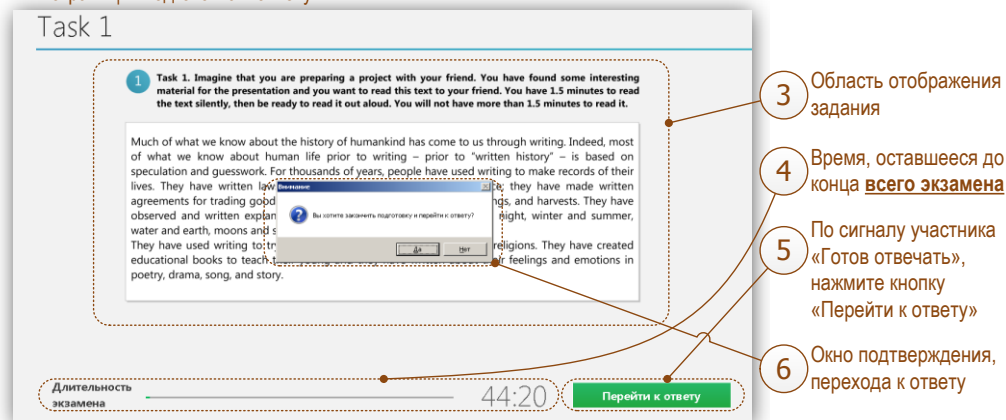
Task 1

1 Task 1. Imagine that you are preparing a project with your friend. You have found some interesting material for the presentation and you want to read this text to your friend. You have 1.5 minutes to read the text silently, then be ready to read it out aloud. You will not have more than 1.5 minutes to read it.

Much of what we know about the history of humankind has come to us through writing. Indeed, most of what we know about human life prior to writing – prior to "written history" – is based on speculation and guesswork. For thousands of years, people have used writing to make records of their lives. They have written law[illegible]e; they have made written agreements for trading good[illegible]ngs, and harvests. They have observed and written explan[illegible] night, winter and summer, water and earth, moons and s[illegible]
They have used writing to tr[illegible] religions. They have created educational books to teach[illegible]r feelings and emotions in poetry, drama, song, and story.

Внимание
Вы хотите закончить подготовку и перейти к ответу?
Да Нет

3 Область отображения задания

4 Время, оставшееся до конца всего экзамена

5 По сигналу участника «Готов отвечать», нажмите кнопку «Перейти к ответу»

6 Окно подтверждения, перехода к ответу

Длительность экзамена
44:20
Перейти к ответу